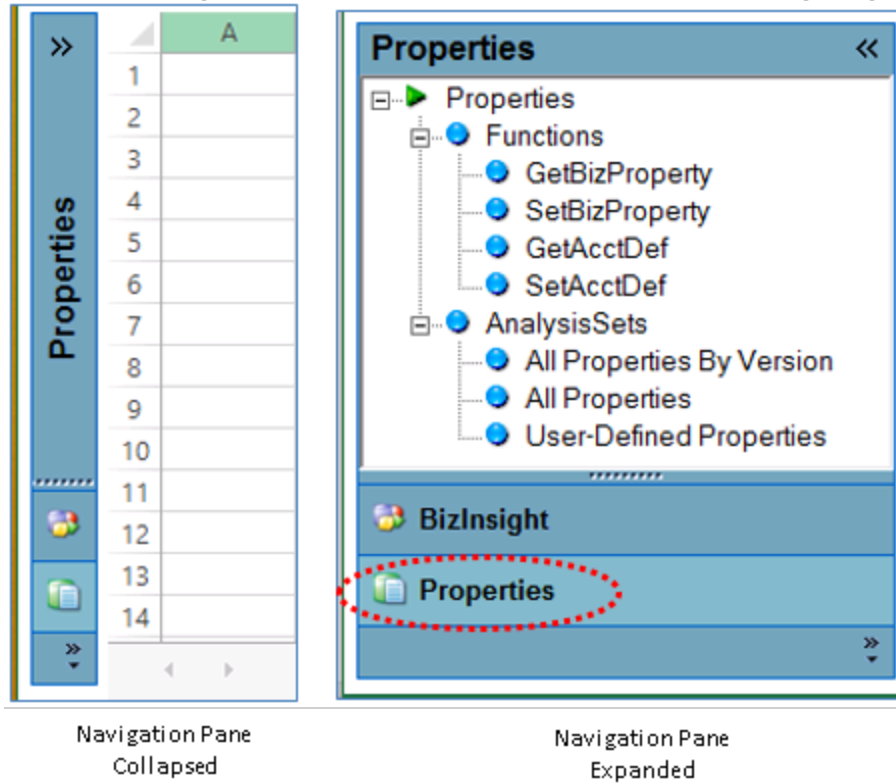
»

Properties

| | A |
|---|---|
| 1 | |
| 2 | |
| 3 | |
| 4 | |
| 5 | |
| 6 | |
| 7 | |
| 8 | |
| 9 | |
| 10 | |
| 11 | |
| 12 | |
| 13 | |
| 14 | |

Properties «

Properties
Functions
GetBizProperty
SetBizProperty
GetAcctDef
SetAcctDef
AnalysisSets
All Properties By Version
All Properties
User-Defined Properties

BizInsight

Properties

Navigation Pane Collapsed

Navigation Pane Expanded